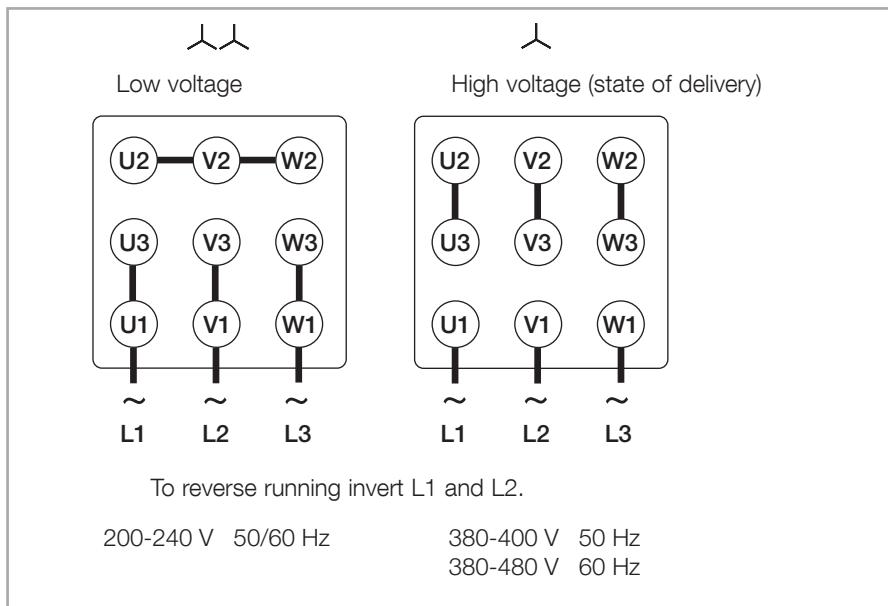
⅄⅄

Low voltage

U2 V2 W2

U3 V3 W3

U1 V1 W1

~ ~ ~

L1 L2 L3

⅄

High voltage (state of delivery)

U2 V2 W2

U3 V3 W3

U1 V1 W1

~ ~ ~

L1 L2 L3

To reverse running invert L1 and L2.

200-240 V 50/60 Hz

380-400 V 50 Hz
380-480 V 60 Hz